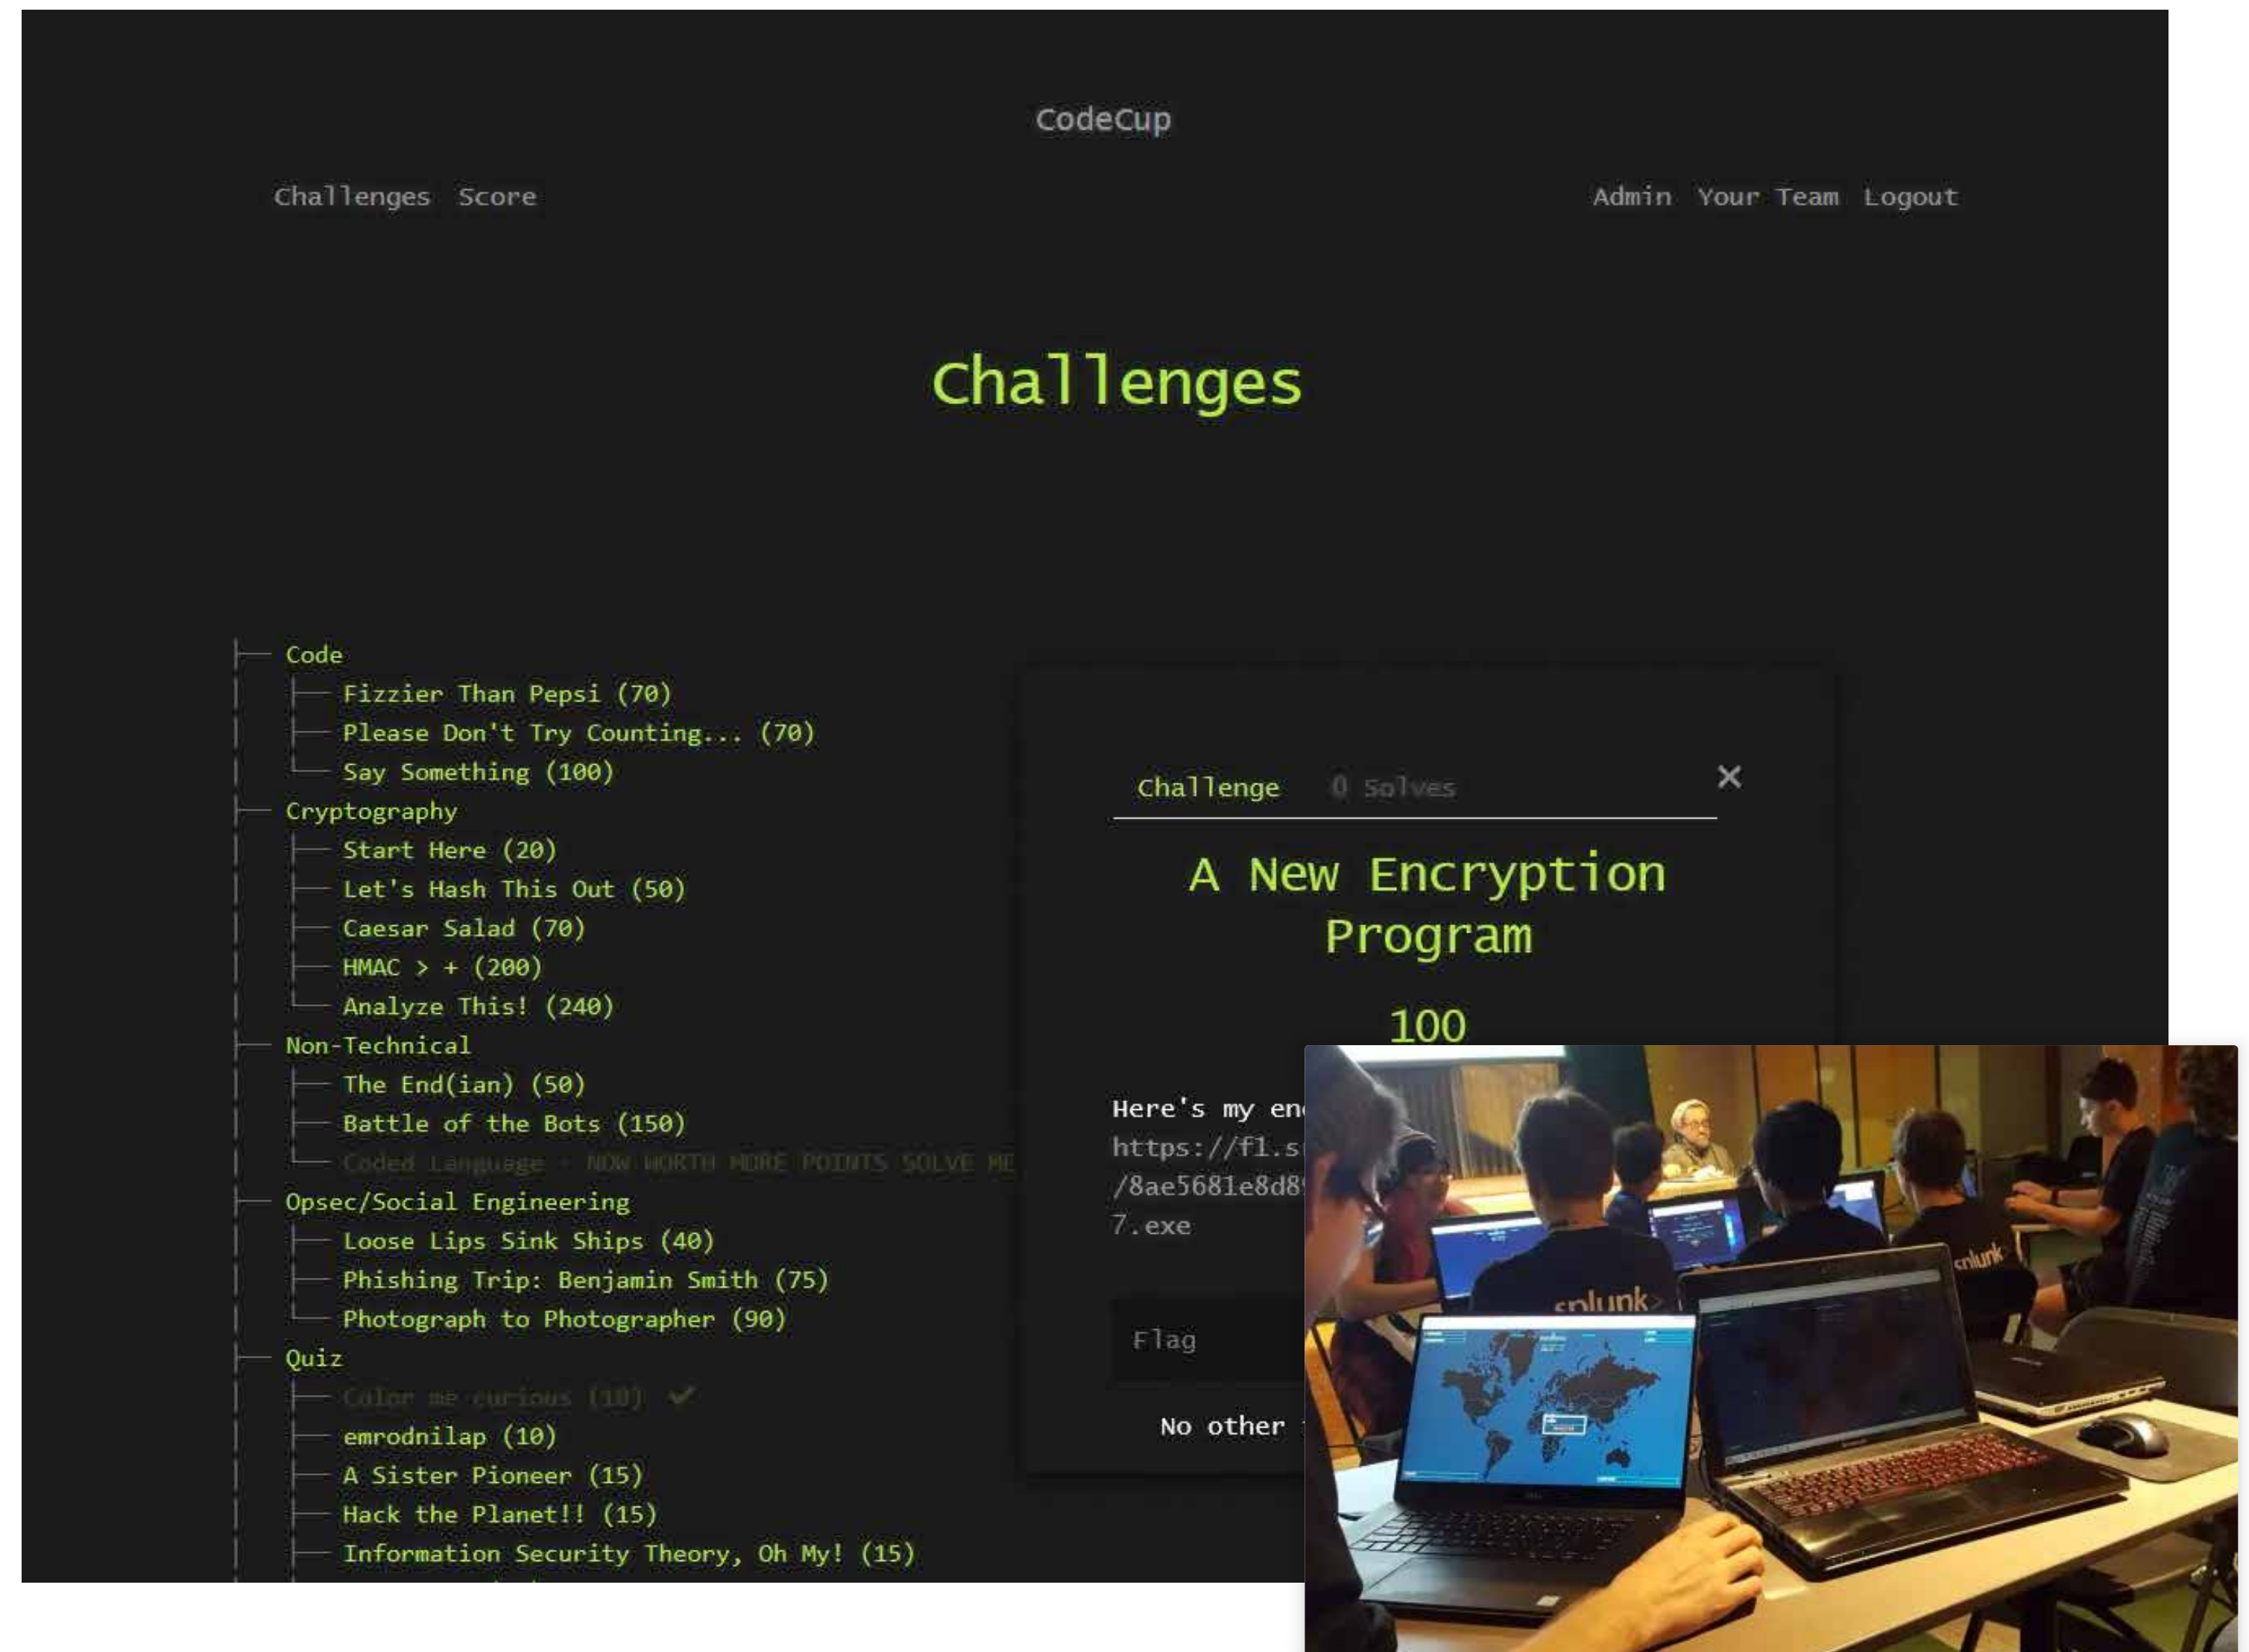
CodeCup

Challenges Score

Admin Your Team Logout

Challenges

├── Code
│ ├── Fizzier Than Pepsi (70)
│ ├── Please Don't Try Counting... (70)
│ └── Say Something (100)
├── Cryptography
│ ├── Start Here (20)
│ ├── Let's Hash This Out (50)
│ ├── Caesar Salad (70)
│ ├── HMAC > + (200)
│ └── Analyze This! (240)
├── Non-Technical
│ ├── The End(ian) (50)
│ ├── Battle of the Bots (150)
│ └── Coded Language - NOW WORTH MORE POINTS SOLVE ME
├── Opsec/Social Engineering
│ ├── Loose Lips Sink Ships (40)
│ ├── Phishing Trip: Benjamin Smith (75)
│ └── Photograph to Photographer (90)
├── Quiz
│ ├── Color me curious (10) ✔
│ ├── emrodnilap (10)
│ ├── A Sister Pioneer (15)
│ ├── Hack the Planet!! (15)
│ ├── Information Security Theory, Oh My! (15)

Challenge 0 Solves ✕

A New Encryption Program

100

Here's my en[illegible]
https://fl.s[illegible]
/8ae5681e8d8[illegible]
7.exe

Flag

No other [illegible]

splunk>
splunk